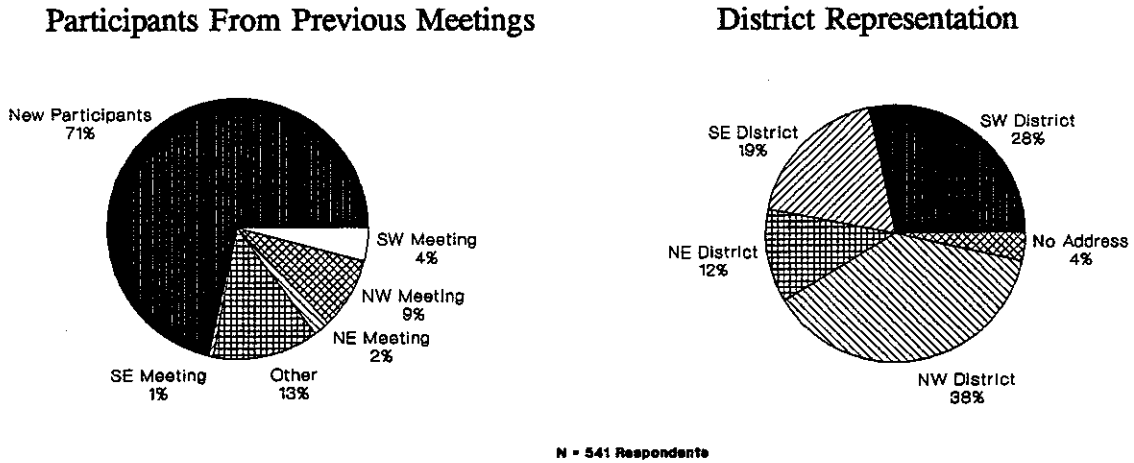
Participants From Previous Meetings

New Participants 71%

SW Meeting 4%

NW Meeting 9%

NE Meeting 2%

Other 13%

SE Meeting 1%

District Representation

SE District 19%

SW District 28%

No Address 4%

NE District 12%

NW District 38%

N = 541 Respondents